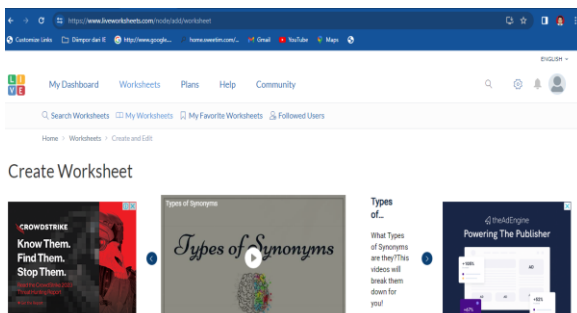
https://www.liveworksheets.com/node/add/worksheet

Customize Links Diimpor dari IE http://www.google... home.sweetim.com/... Gmail YouTube Maps

ENGLISH

L I V E

My Dashboard Worksheets Plans Help Community

Search Worksheets My Worksheets My Favorite Worksheets Followed Users

Home > Worksheets > Create and Edit

Create Worksheet

CROWDSTRIKE
Know Them.
Find Them.
Stop Them.
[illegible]

Types of Synonyms
Types of Synonyms

Types of...

What Types of Synonyms are they?This videos will break them down for you!

theAdEngine
Powering The Publisher